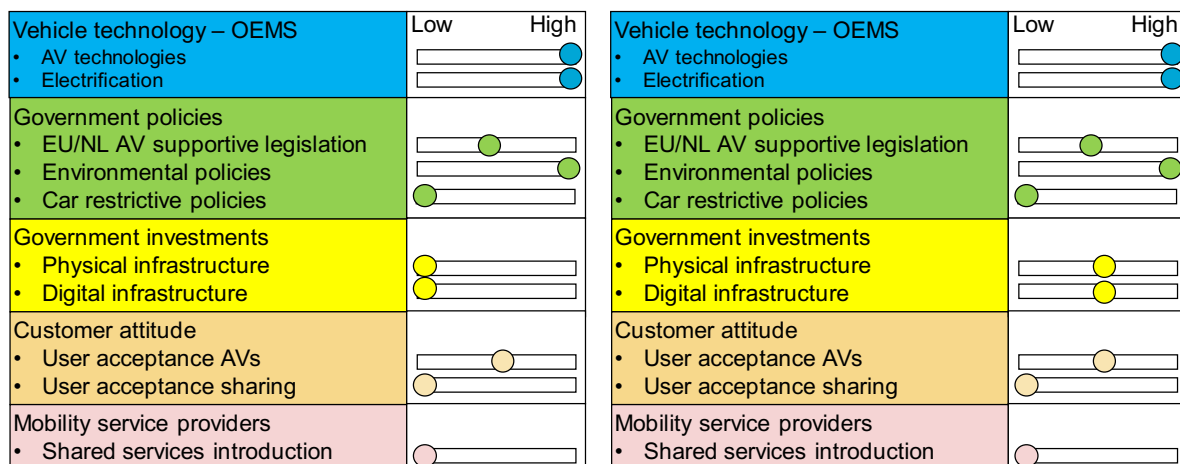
| Vehicle technology – OEMS<br>• AV technologies<br>• Electrification | Low High |
|---|---|
| Government policies<br>• EU/NL AV supportive legislation<br>• Environmental policies<br>• Car restrictive policies | |
| Government investments<br>• Physical infrastructure<br>• Digital infrastructure | |
| Customer attitude<br>• User acceptance AVs<br>• User acceptance sharing | |
| Mobility service providers<br>• Shared services introduction | |

| Vehicle technology – OEMS<br>• AV technologies<br>• Electrification | Low High |
|---|---|
| Government policies<br>• EU/NL AV supportive legislation<br>• Environmental policies<br>• Car restrictive policies | |
| Government investments<br>• Physical infrastructure<br>• Digital infrastructure | |
| Customer attitude<br>• User acceptance AVs<br>• User acceptance sharing | |
| Mobility service providers<br>• Shared services introduction | |